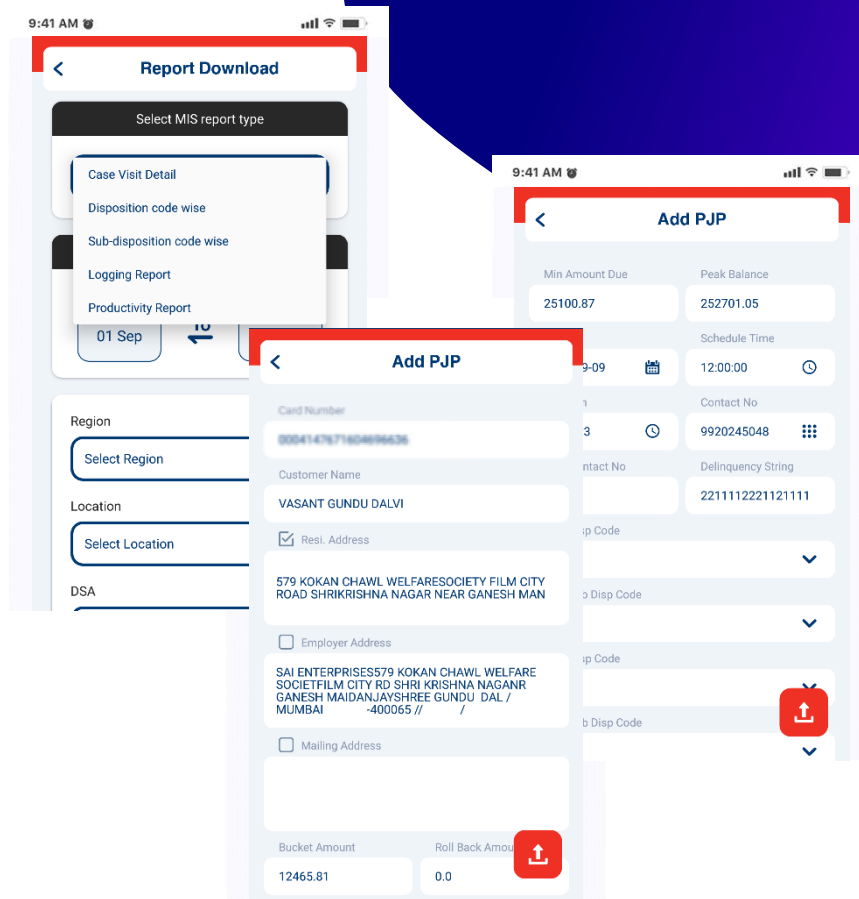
9:41 AM

Report Download

Select MIS report type

Case Visit Detail
Disposition code wise
Sub-disposition code wise
Logging Report
Productivity Report

01 Sep

to

Region
Select Region

Location
Select Location

DSA

9:41 AM

Add PJP

Min Amount Due
25100.87

Peak Balance
252701.05

9-09

Schedule Time
12:00:00

n
3

Contact No
9920245048

ntact No

Delinquency String
2211112221121111

sp Code

o Disp Code

sp Code

b Disp Code

Add PJP

Card Number
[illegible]

Customer Name
VASANT GUNDU DALVI

Resi. Address

579 KOKAN CHAWL WELFARESOCIETY FILM CITY ROAD SHRIKRISHNA NAGAR NEAR GANESH MAN

Employer Address

SAI ENTERPRISES579 KOKAN CHAWL WELFARE SOCIETFILM CITY RD SHRI KRISHNA NAGANR GANESH MAIDANJAYSHREE GUNDU DAL / MUMBAI -400065 // /

Mailing Address

Bucket Amount
12465.81

Roll Back Amou
0.0